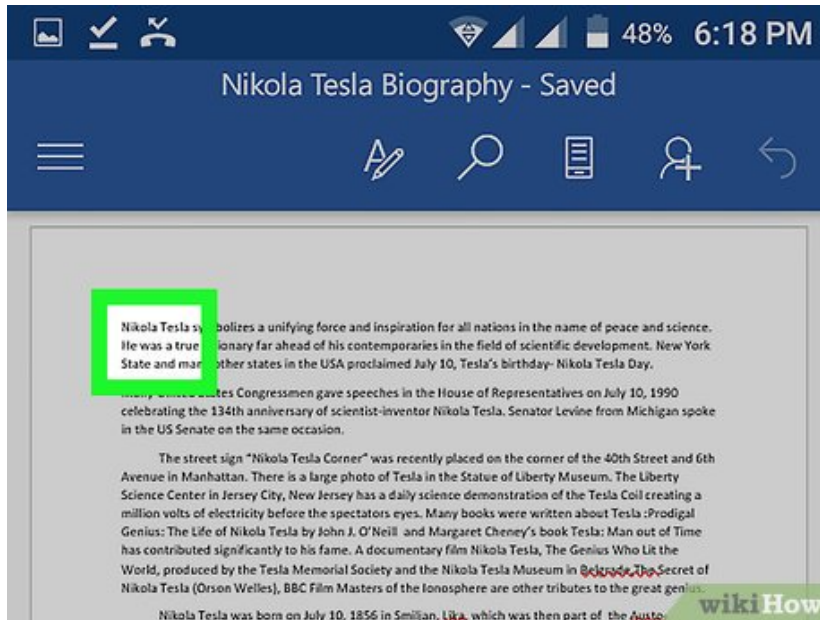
48% 6:18 PM

Nikola Tesla Biography - Saved

Nikola Tesla sy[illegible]bolizes a unifying force and inspiration for all nations in the name of peace and science. He was a true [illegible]ionary far ahead of his contemporaries in the field of scientific development. New York State and man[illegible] other states in the USA proclaimed July 10, Tesla's birthday- Nikola Tesla Day.

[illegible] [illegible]tes Congressmen gave speeches in the House of Representatives on July 10, 1990 celebrating the 134th anniversary of scientist-inventor Nikola Tesla. Senator Levine from Michigan spoke in the US Senate on the same occasion.

The street sign "Nikola Tesla Corner" was recently placed on the corner of the 40th Street and 6th Avenue in Manhattan. There is a large photo of Tesla in the Statue of Liberty Museum. The Liberty Science Center in Jersey City, New Jersey has a daily science demonstration of the Tesla Coil creating a million volts of electricity before the spectators eyes. Many books were written about Tesla :Prodigal Genius: The Life of Nikola Tesla by John J. O'Neill and Margaret Cheney's book Tesla: Man out of Time has contributed significantly to his fame. A documentary film Nikola Tesla, The Genius Who Lit the World, produced by the Tesla Memorial Society and the Nikola Tesla Museum in Belgrade,The Secret of Nikola Tesla (Orson Welles), BBC Film Masters of the Ionosphere are other tributes to the great genius.

Nikola Tesla was born on July 10, 1856 in Smiljan, Lika, which was then part of the Austr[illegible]

wikiHow